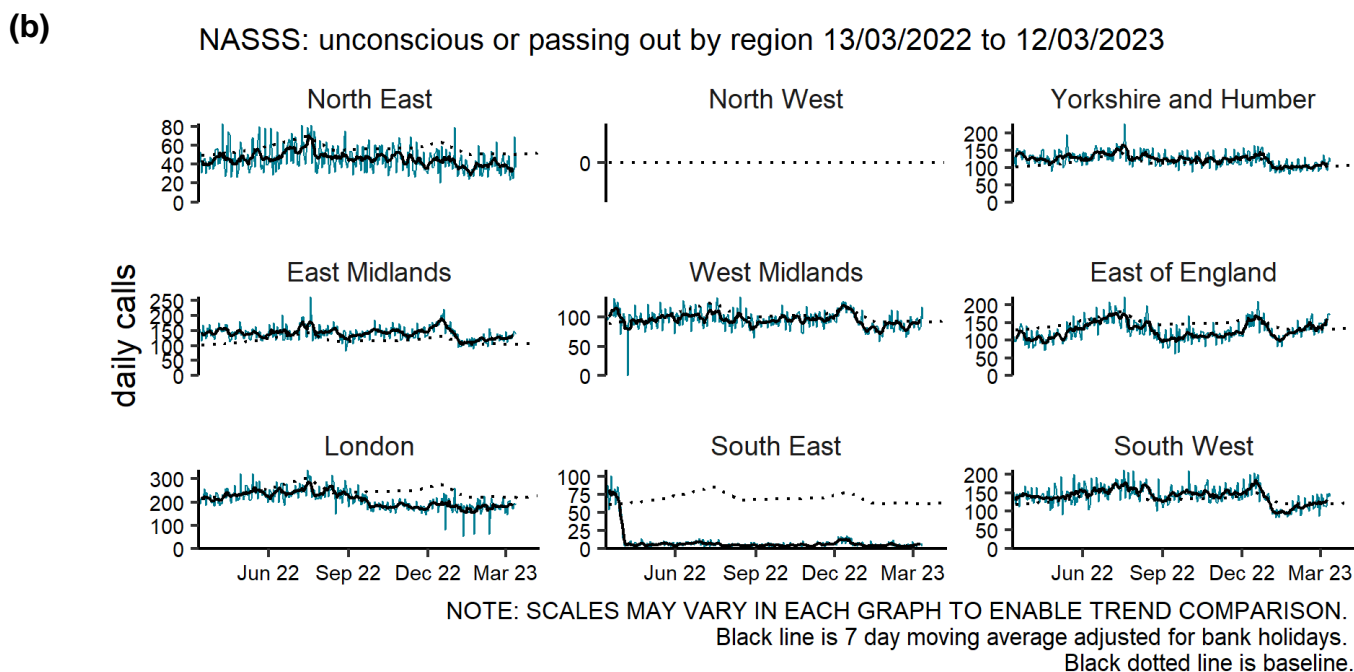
(b)

NASSS: unconscious or passing out by region 13/03/2022 to 12/03/2023

daily calls

North East
80
60
40
20
0

North West
0

Yorkshire and Humber
200
150
100
50
0

East Midlands
250
200
150
100
50
0

West Midlands
100
50
0

East of England
200
150
100
50
0

London
300
200
100
0
Jun 22 Sep 22 Dec 22 Mar 23

South East
100
75
50
25
0
Jun 22 Sep 22 Dec 22 Mar 23

South West
200
150
100
50
0
Jun 22 Sep 22 Dec 22 Mar 23

NOTE: SCALES MAY VARY IN EACH GRAPH TO ENABLE TREND COMPARISON.
Black line is 7 day moving average adjusted for bank holidays.
Black dotted line is baseline.